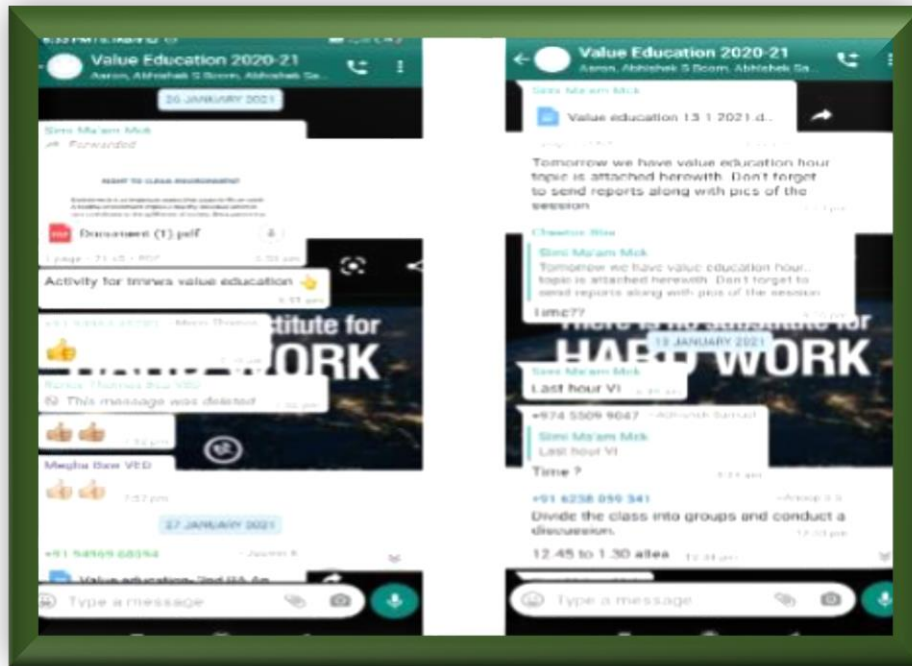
Value Education 2020-21

Aaron, Abhishek S Boom, Abhishek Sa...

26 JANUARY 2021

Simi Ma'am Mck

Forwarded

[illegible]

Document (1).pdf

Activity for tmrws value education 👍

6:31 pm

stitute for

HARD WORK

👍

This message was deleted

👍👍

Megha Bee VED

👍👍

27 JANUARY 2021

+91 94969 68594

Value education- 2nd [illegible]

Type a message

Value Education 2020-21

Aaron, Abhishek S Boom, Abhishek Sa...

Simi Ma'am Mck

Value education 13 1 2021.d...

Tomorrow we have value education hour topic is attached herewith. Don't forget to send reports along with pics of the session

Simi Ma'am Mck

Tomorrow we have value education hour topic is attached herewith. Don't forget to send reports along with pics of the session

time??

There is no substitute for

HARD WORK

13 JANUARY 2021

Simi Ma'am Mck

Last hour VI

+974 5509 9047

Simi Ma'am Mck

Last hour VI

Time ?

+91 6238 059 541

Divide the class into groups and conduct a discussion.

12.45 to 1.30 allea

Type a message